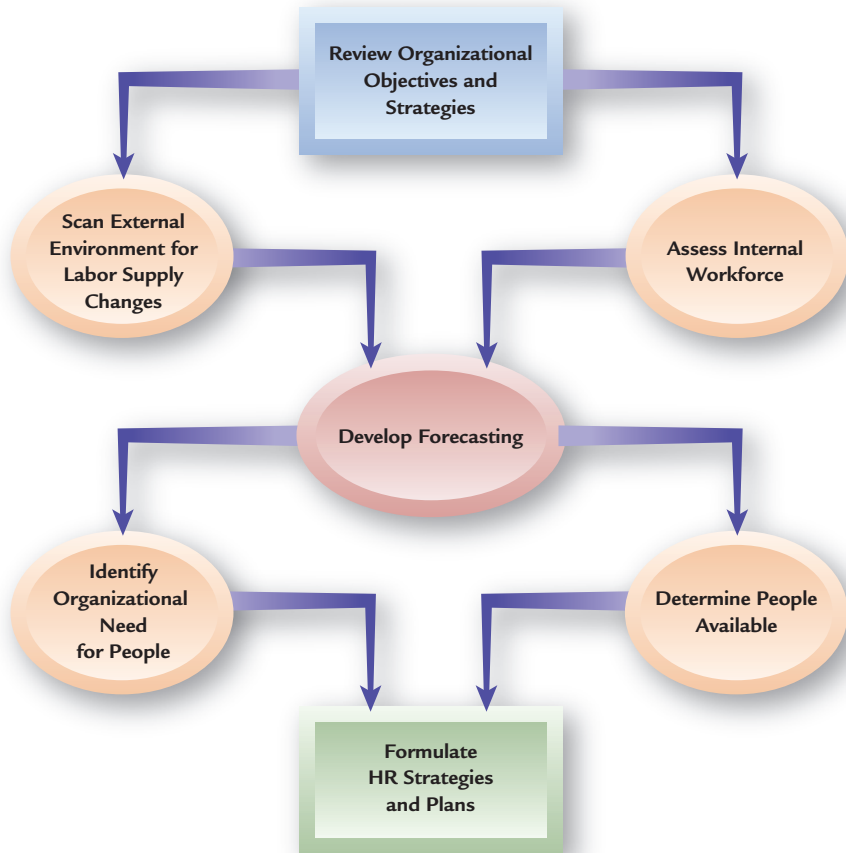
Review Organizational Objectives and Strategies

Scan External Environment for Labor Supply Changes

Assess Internal Workforce

Develop Forecasting

Identify Organizational Need for People

Determine People Available

Formulate HR Strategies and Plans